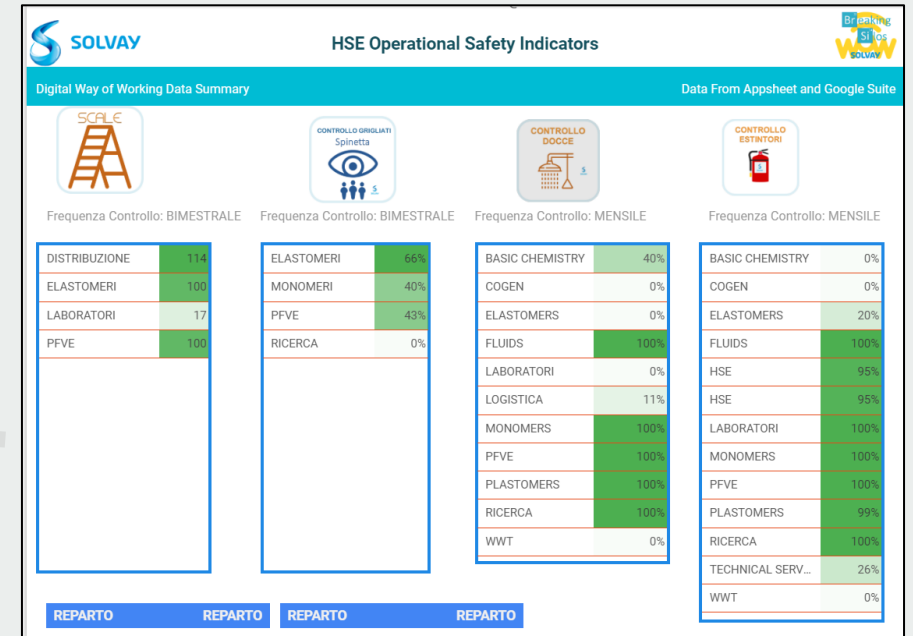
SOLVAY

HSE Operational Safety Indicators

Breaking Silos WOW SOLVAY

Digital Way of Working Data Summary

Data From Appsheet and Google Suite

SCALE

CONTROLLO GRIGLIATI Spinetta

CONTROLLO DOCCE

CONTROLLO ESTINTORI

Frequenza Controllo: BIMESTRALE

Frequenza Controllo: BIMESTRALE

Frequenza Controllo: MENSILE

Frequenza Controllo: MENSILE

| | |
|---|---|
| DISTRIBUZIONE | 114 |
| ELASTOMERI | 100 |
| LABORATORI | 17 |
| PFVE | 100 |

| | |
|---|---|
| ELASTOMERI | 66% |
| MONOMERI | 40% |
| PFVE | 43% |
| RICERCA | 0% |

| | |
|---|---|
| BASIC CHEMISTRY | 40% |
| COGEN | 0% |
| ELASTOMERS | 0% |
| FLUIDS | 100% |
| LABORATORI | 0% |
| LOGISTICA | 11% |
| MONOMERS | 100% |
| PFVE | 100% |
| PLASTOMERS | 100% |
| RICERCA | 100% |
| WWT | 0% |

| | |
|---|---|
| BASIC CHEMISTRY | 0% |
| COGEN | 0% |
| ELASTOMERS | 20% |
| FLUIDS | 100% |
| HSE | 95% |
| HSE | 95% |
| LABORATORI | 100% |
| MONOMERS | 100% |
| PFVE | 100% |
| PLASTOMERS | 99% |
| RICERCA | 100% |
| TECHNICAL SERV... | 26% |
| WWT | 0% |

REPARTO REPARTO REPARTO REPARTO